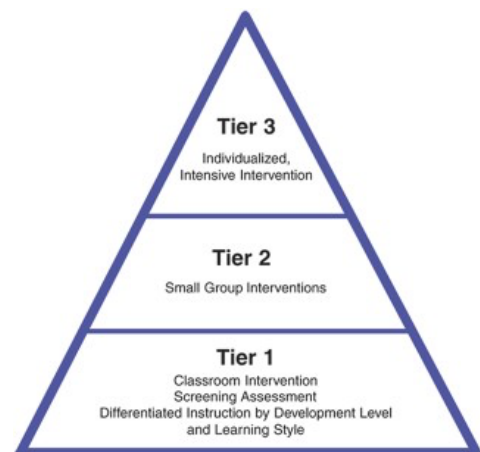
Tier 3

Individualized, Intensive Intervention

Tier 2

Small Group Interventions

Tier 1

Classroom Intervention
Screening Assessment
Differentiated Instruction by Development Level and Learning Style